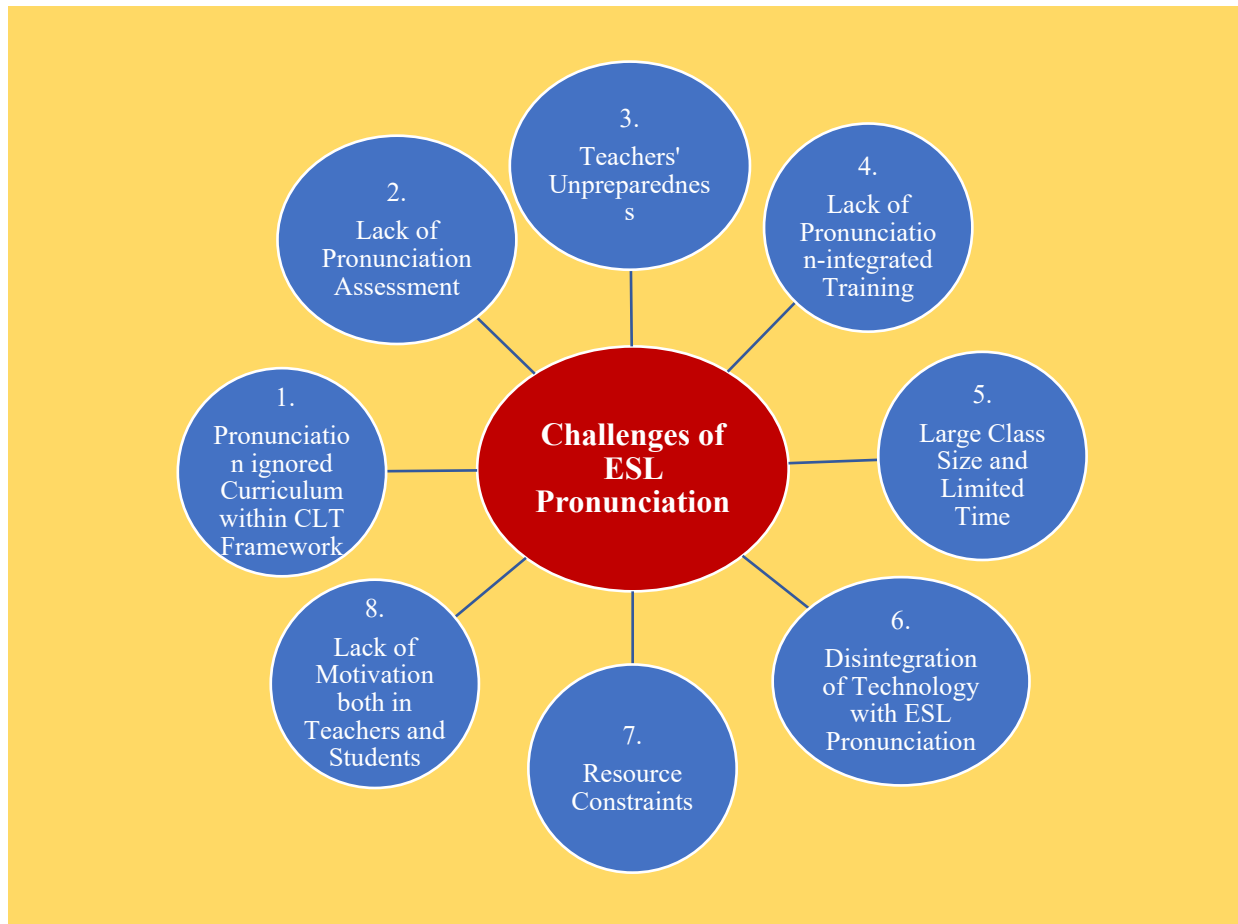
Challenges of ESL Pronunciation

1. Pronunciation ignored Curriculum within CLT Framework

2. Lack of Pronunciation Assessment

3. Teachers' Unpreparedness

4. Lack of Pronunciation-integrated Training

5. Large Class Size and Limited Time

6. Disintegration of Technology with ESL Pronunciation

7. Resource Constraints

8. Lack of Motivation both in Teachers and Students